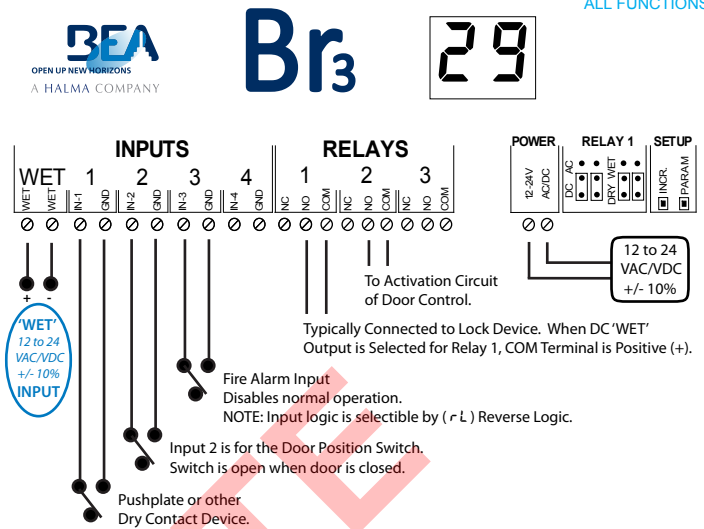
ALL FUNCTIONS

BEA
OPEN UP NEW HORIZONS
A HALMA COMPANY

Br3

29

INPUTS
WET 1 2 3 4
WET WET IN-1 GND IN-2 GND IN-3 GND IN-4 GND

RELAYS
1 2 3
NC NO COM NC NO COM NC NO COM

POWER
12-24V AC/DC

RELAY 1
DC AC DRY WET

SETUP
INCR. PARAM

12 to 24 VAC/VDC +/- 10%

+ -
'WET' 12 to 24 VAC/VDC +/- 10% INPUT

To Activation Circuit of Door Control.

Typically Connected to Lock Device. When DC 'WET' Output is Selected for Relay 1, COM Terminal is Positive (+).

Fire Alarm Input
Disables normal operation.
NOTE: Input logic is selectible by ( rL ) Reverse Logic.

Input 2 is for the Door Position Switch.
Switch is open when door is closed.

Pushplate or other
Dry Contact Device.